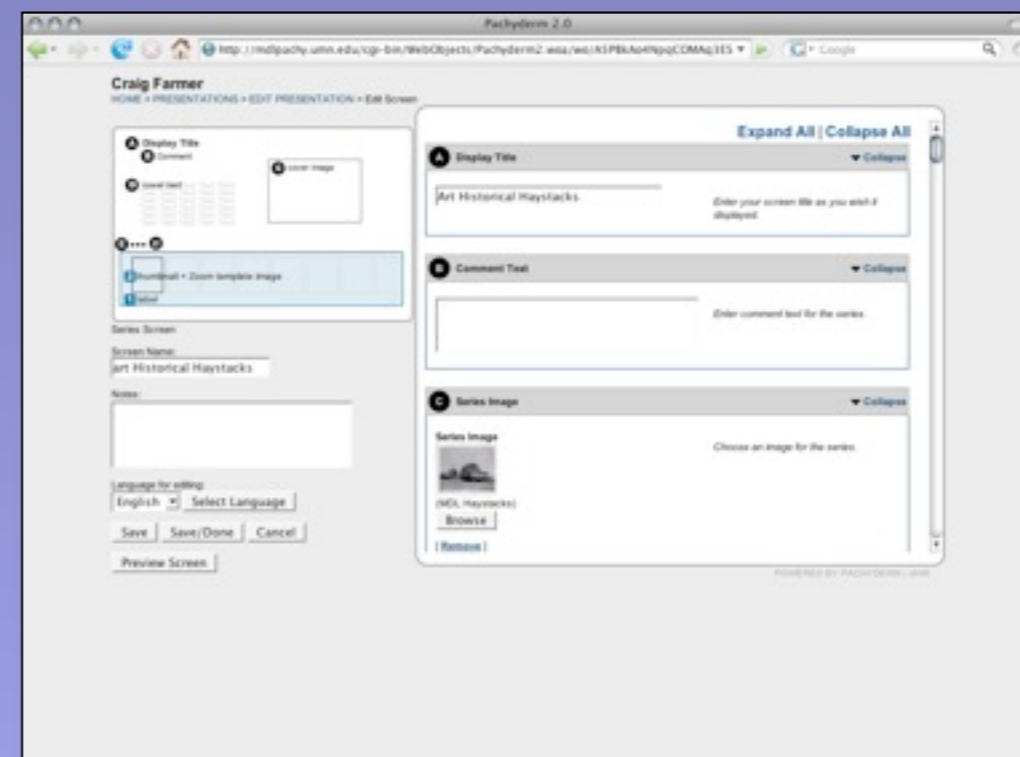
Pachyderm 2.0

http://mdlpachy.umn.edu/cgi-bin/WebObjects/Pachyderm2.woa/wo/A5PBkAo4NpqCOMAq3ES

Google

Craig Farmer

HOME > PRESENTATIONS > EDIT PRESENTATION > Edit Screen

A Display Title
B Comment
C cover image
D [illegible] text
E ••• F
G thumbnail + Zoom template image
H label

Series Screen

Screen Name:
art Historical Haystacks

Notes:

Language for editing:
English
Select Language

Save
Save/Done
Cancel

Preview Screen

Expand All | Collapse All

A Display Title
Collapse
Art Historical Haystacks
Enter your screen title as you wish it displayed.

B Comment Text
Collapse
Enter comment text for the series.

C Series Image
Collapse
Series Image
Choose an image for the series.
(MDL Haystacks)
Browse
[ Remove ]

POWERED BY PACHYDERM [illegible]